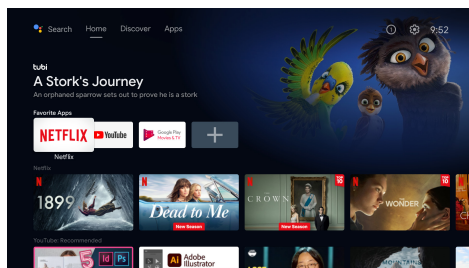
Search Home Discover Apps

9:52

tubi

A Stork's Journey

An orphaned sparrow sets out to prove he is a stork

Favorite Apps

NETFLIX

YouTube

Google Play Movies & TV

Netflix

Netflix

N

1899

N

Dead to Me

New Season

N

CROWN

New Season

TOP 10

N

WONDER

TOP 10

YouTube Recommended

Id

Ps

Ai

Adobe Illustrator

MOUNTAIN